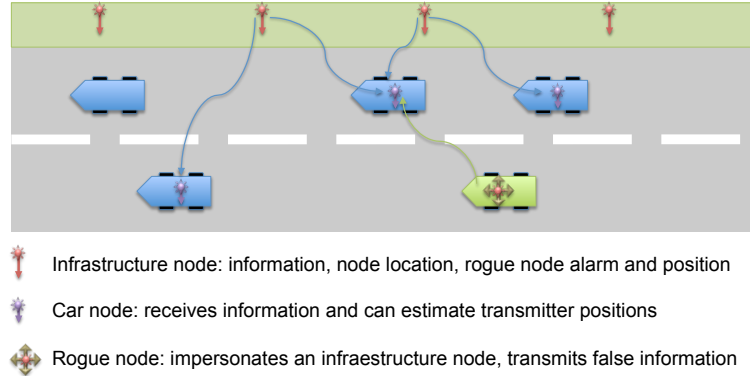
Infrastructure node: information, node location, rogue node alarm and position

Car node: receives information and can estimate transmitter positions

Rogue node: impersonates an infraestructure node, transmits false information